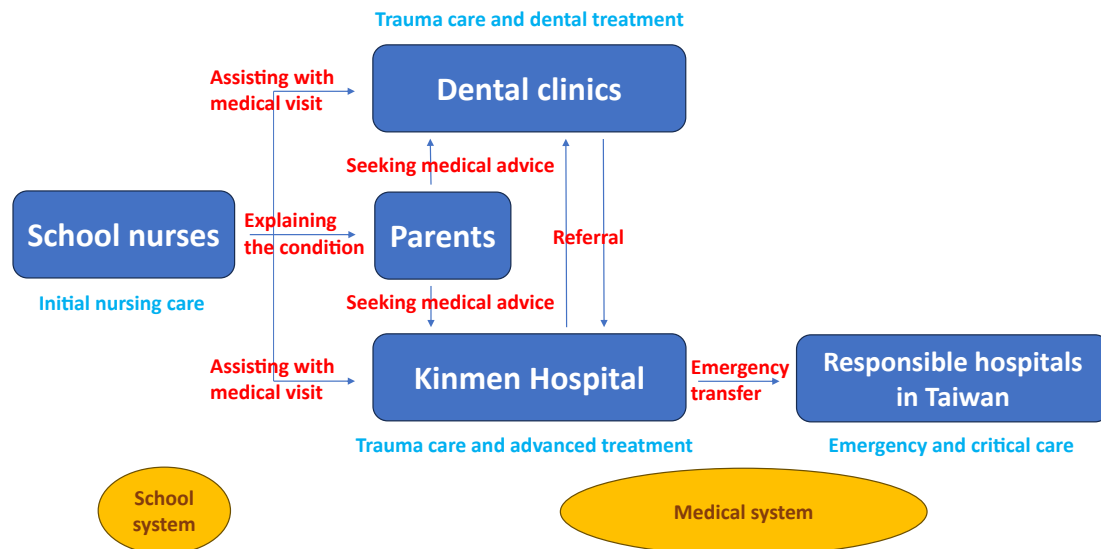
Trauma care and dental treatment

Assisting with medical visit

Dental clinics

Seeking medical advice

School nurses

Explaining the condition

Parents

Referral

Initial nursing care

Seeking medical advice

Assisting with medical visit

Kinmen Hospital

Emergency transfer

Responsible hospitals in Taiwan

Trauma care and advanced treatment

Emergency and critical care

School system

Medical system